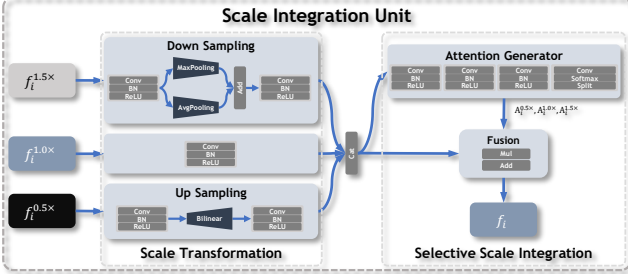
Scale Integration Unit

$f_i^{1.5\times}$

Down Sampling

Conv
BN
ReLU

MaxPooling

AvgPooling

Add

Conv
BN
ReLU

$f_i^{1.0\times}$

Conv
BN
ReLU

Cat

$f_i^{0.5\times}$

Up Sampling

Conv
BN
ReLU

Bilinear

Conv
BN
ReLU

Scale Transformation

Attention Generator

Conv
BN
ReLU

Conv
BN
ReLU

Conv
BN
ReLU

Conv
Softmax
Split

$A_i^{0.5\times}, A_i^{1.0\times}, A_i^{1.5\times}$

Fusion

Mul

Add

$f_i$

Selective Scale Integration